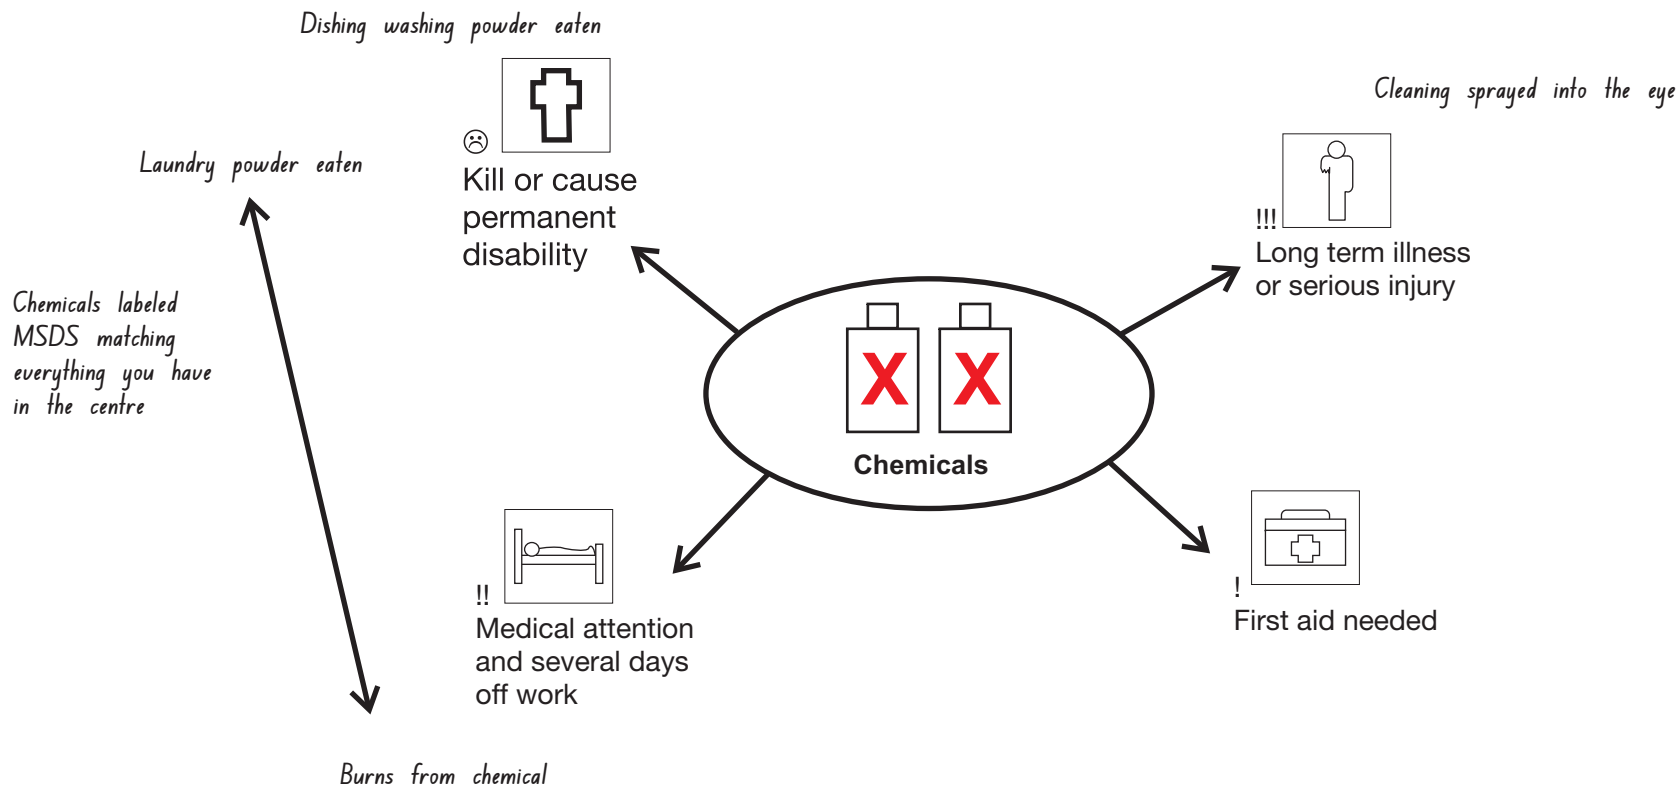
Dishing washing powder eaten

☹
Kill or cause permanent disability

Cleaning sprayed into the eye

!!!
Long term illness or serious injury

Laundry powder eaten

Chemicals labeled MSDS matching everything you have in the centre

X X
Chemicals

!!
Medical attention and several days off work

!
First aid needed

Burns from chemical